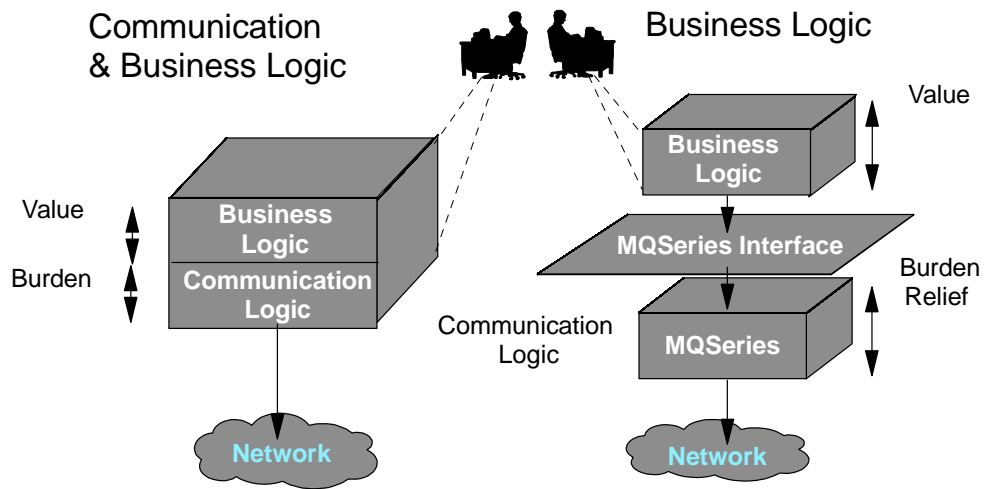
Communication & Business Logic

Business Logic

Value

Business Logic

Value

Business Logic

Burden

Communication Logic

MQSeries Interface

Burden Relief

Communication Logic

MQSeries

Network

Network